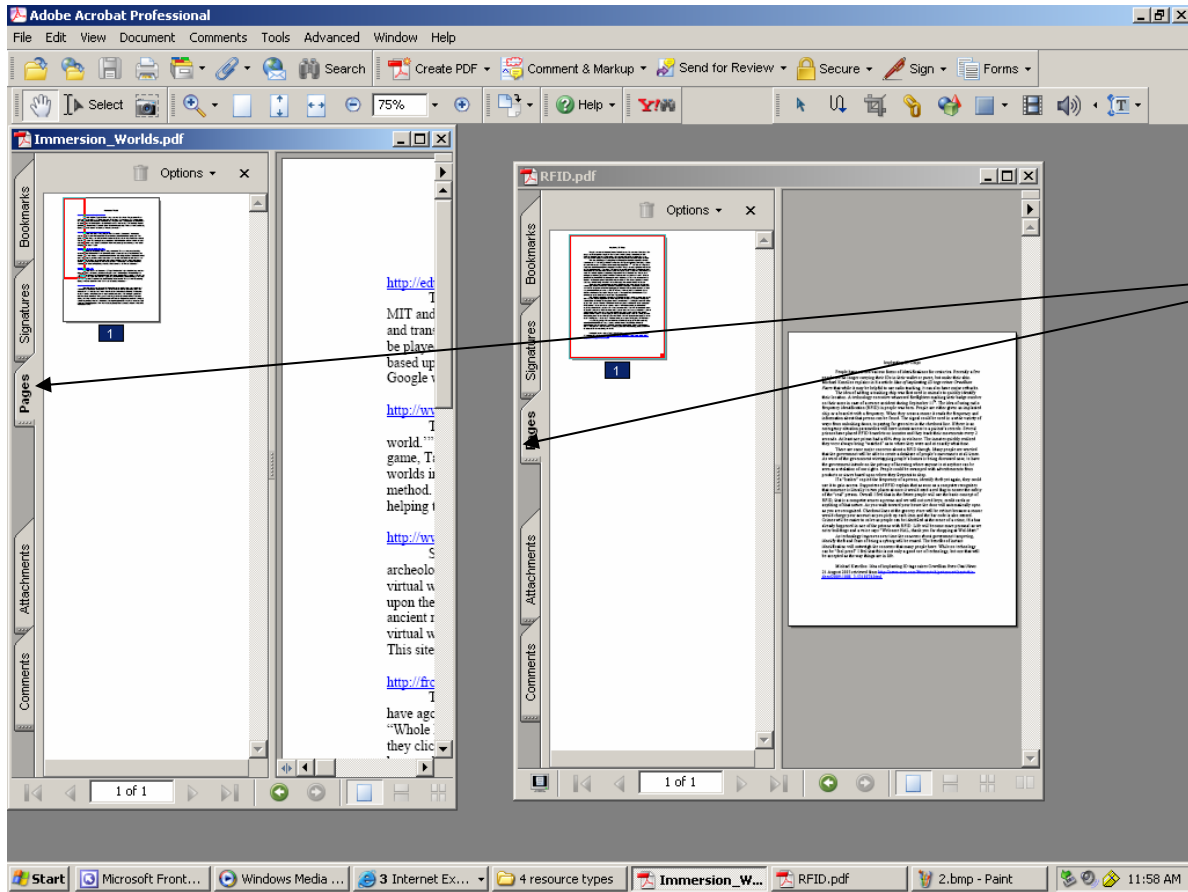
Adobe Acrobat Professional

File Edit View Document Comments Tools Advanced Window Help

Search Create PDF Comment & Markup Send for Review Secure Sign Forms

Select 75% Help Y!

Immersion_Worlds.pdf

Options

Bookmarks Signatures Pages Attachments Comments

1

http://ed
T
MIT and
and trans
be playe
based up
Google v

http://wv
world.""
game, T
worlds in
method.
helping t

http://wv
S
archeolo
virtual w
upon the
ancient r
virtual w
This site

http://fro
T
have ago
"Whole
they clic

1 of 1

RFID.pdf

Options

Bookmarks Signatures Pages Attachments Comments

1

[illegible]

1 of 1

Start Microsoft Front... Windows Media ... 3 Internet Ex... 4 resource types Immersion_W... RFID.pdf 2.bmp - Paint 11:58 AM